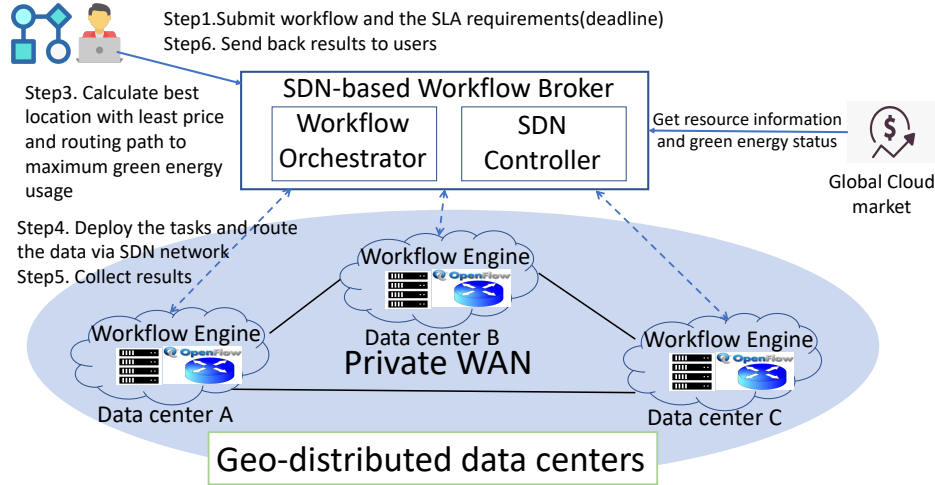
Step1.Submit workflow and the SLA requirements(deadline)
Step6. Send back results to users

Step3. Calculate best location with least price and routing path to maximum green energy usage

SDN-based Workflow Broker

Workflow Orchestrator

SDN Controller

Get resource information and green energy status

$

Global Cloud market

Step4. Deploy the tasks and route the data via SDN network
Step5. Collect results

Workflow Engine
OpenFlow
Data center B

Workflow Engine
OpenFlow
Data center A

Private WAN

Workflow Engine
OpenFlow
Data center C

Geo-distributed data centers